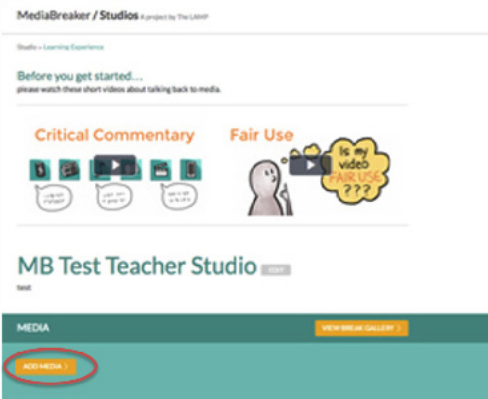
MediaBreaker / Studios A project by The LAMP

Studio » Learning Experience

Before you get started…
please watch these short videos about talking back to media.

Critical Commentary

Fair Use

Is my video FAIR USE ???

MB Test Teacher Studio EDIT

test

MEDIA

VIEW BREAK GALLERY

ADD MEDIA